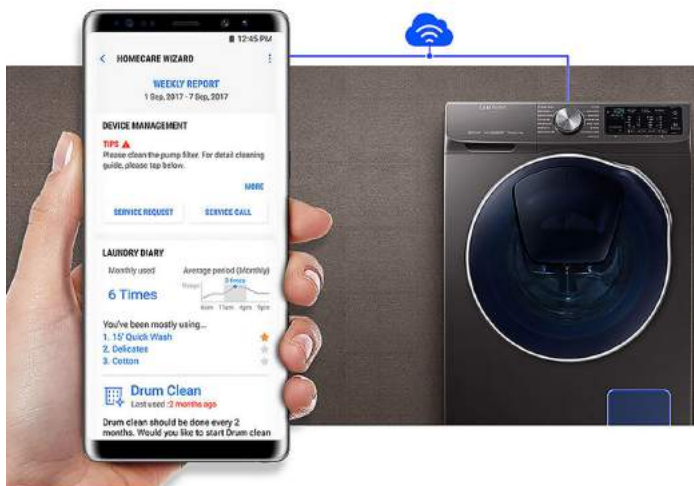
12:45 PM

HOMECARE WIZARD

WEEKLY REPORT
1 Sep, 2017 - 7 Sep, 2017

DEVICE MANAGEMENT

TIPS

Please clean the pump filter. For detail cleaning guide, please tap below.

MORE

SERVICE REQUEST

SERVICE CALL

LAUNDRY DIARY

Monthly used

6 Times

Average period (Monthly)

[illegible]

6am 11am 4pm 9pm

You've been mostly using...

1. 15' Quick Wash
2. Delicates
3. Cotton

Drum Clean

Last used : 2 months ago

Drum clean should be done every 2 months. Would you like to start Drum clean